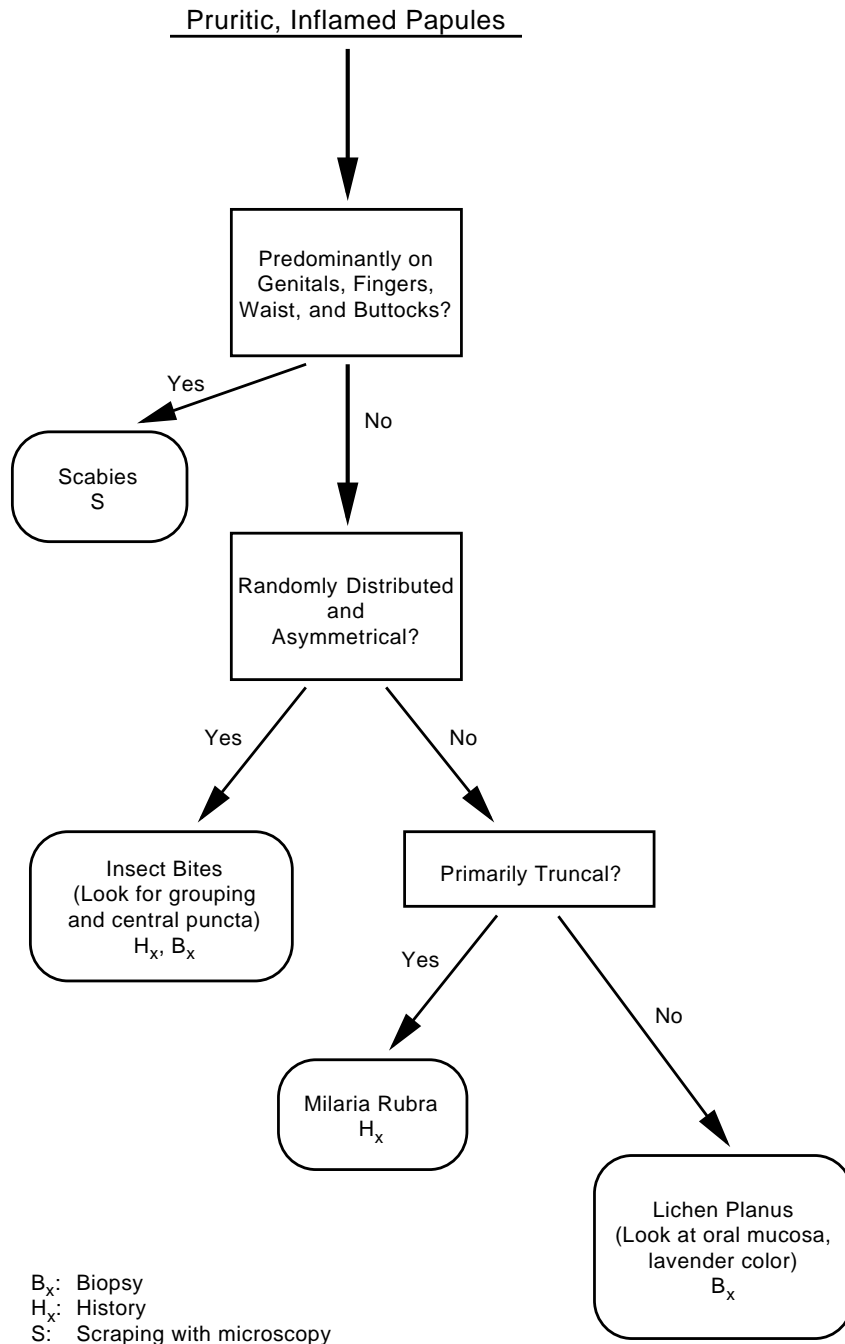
Pruritic, Inflamed Papules

Predominantly on Genitals, Fingers, Waist, and Buttocks?

Yes

Scabies
S

No

Randomly Distributed and Asymmetrical?

Yes

Insect Bites
(Look for grouping and central puncta)
$H_x$, $B_x$

No

Primarily Truncal?

Yes

Milaria Rubra
$H_x$

No

Lichen Planus
(Look at oral mucosa, lavender color)
$B_x$

$B_x$: Biopsy
$H_x$: History
S: Scraping with microscopy